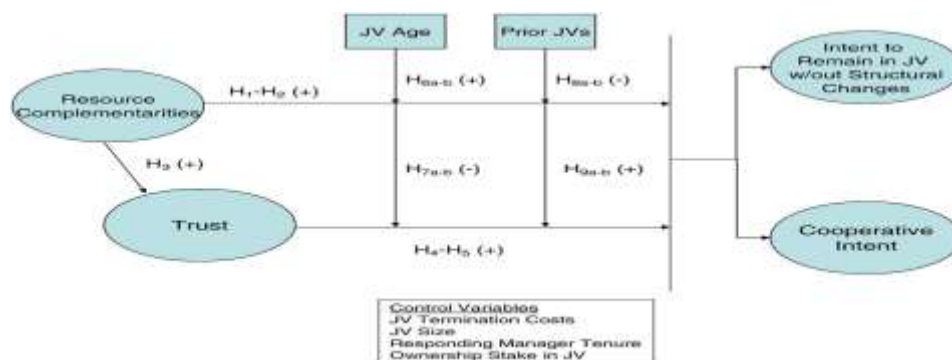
JV Age

Prior JVs

Intent to Remain in JV w/out Structural Changes

Resource Complementarities

$H_1$-$H_2$ (+)

$H_{6a\text{-}c}$ (+)

$H_{8a\text{-}c}$ (-)

$H_3$ (+)

$H_{7a\text{-}b}$ (-)

$H_{9a\text{-}b}$ (+)

Trust

$H_4$-$H_5$ (+)

Cooperative Intent

Control Variables
JV Termination Costs
JV Size
Responding Manager Tenure
Ownership Stake in JV